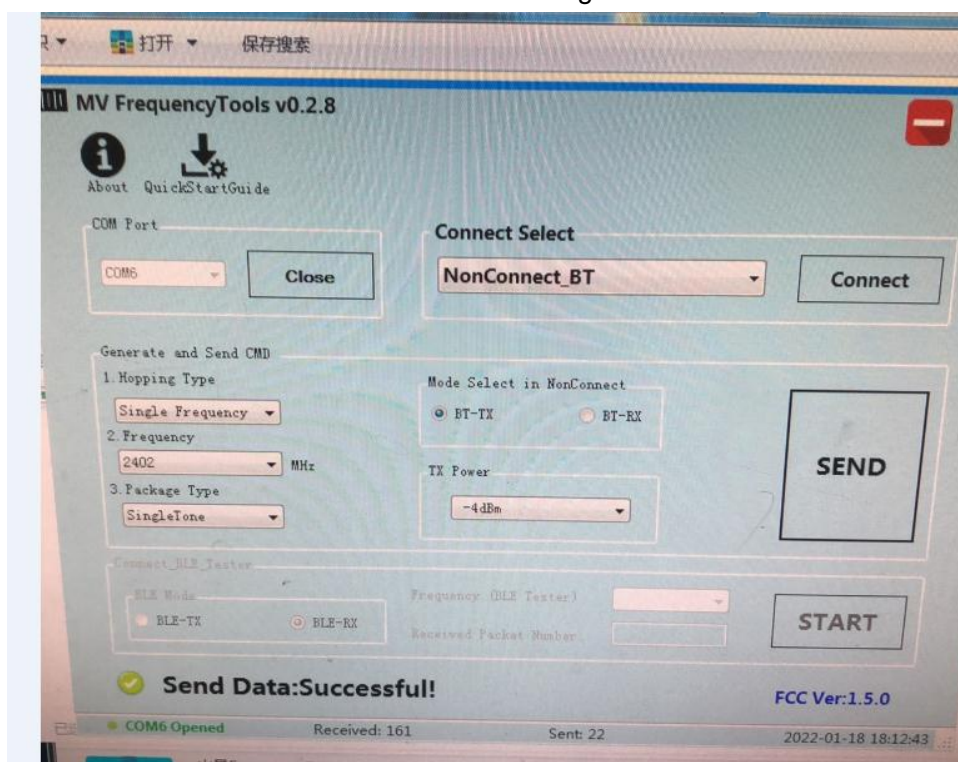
打开 ▾ 保存搜索

MV FrequencyTools v0.2.8

About QuickStartGuide

COM Port

COM6

Close

Connect Select

NonConnect_BT

Connect

Generate and Send CMD

1. Hopping Type

Single Frequency

2. Frequency

2402 MHz

3. Package Type

SingleTone

Mode Select in NonConnect

BT-TX BT-RX

TX Power

-4dBm

SEND

Connect_BLE_Tester

BLE Mode

BLE-TX BLE-RX

Frequency (BLE Tester)

Received Packet Number

START

Send Data:Successful!

FCC Ver:1.5.0

COM6 Opened Received: 161 Sent: 22 2022-01-18 18:12:43